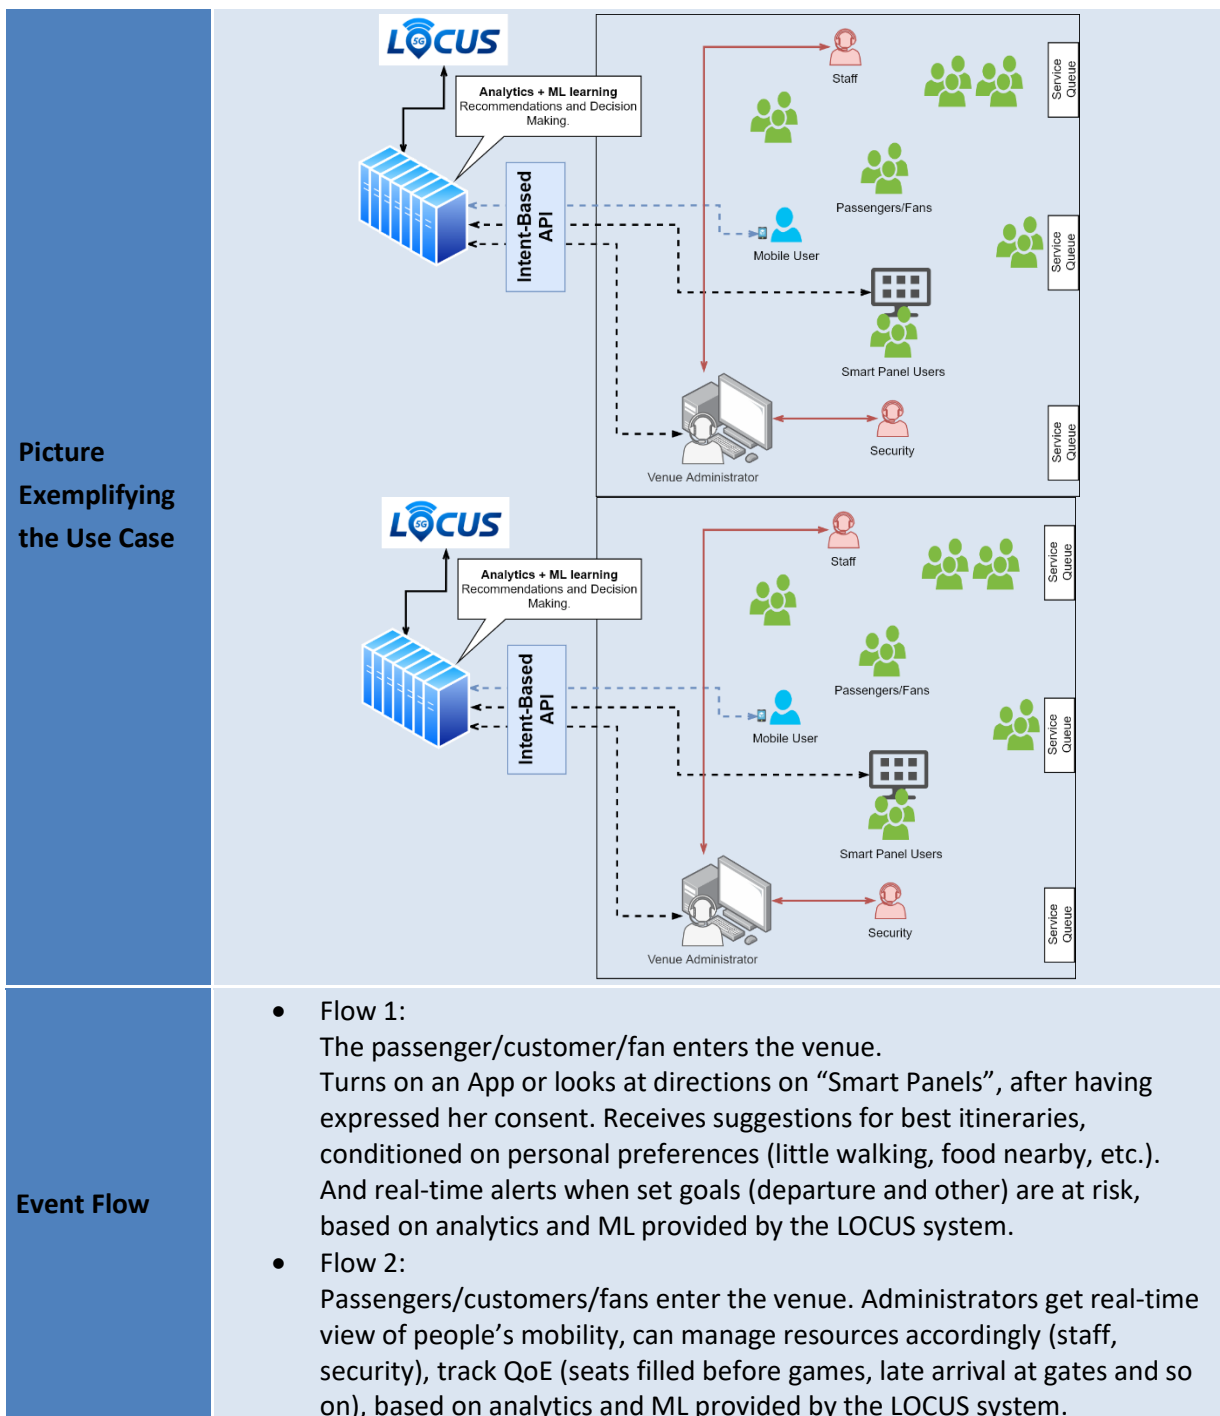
| Picture Exemplifying the Use Case | LOCUS 5G<br>Analytics + ML learning Recommendations and Decision Making.<br>Intent-Based API<br>Staff<br>Service Queue<br>Passengers/Fans<br>Mobile User<br>Service Queue<br>Smart Panel Users<br>Security<br>Service Queue<br>Venue Administrator<br>LOCUS 5G<br>Analytics + ML learning Recommendations and Decision Making.<br>Intent-Based API<br>Staff<br>Service Queue<br>Passengers/Fans<br>Mobile User<br>Service Queue<br>Smart Panel Users<br>Security<br>Service Queue<br>Venue Administrator |
|---|---|
| Event Flow | • Flow 1: The passenger/customer/fan enters the venue. Turns on an App or looks at directions on “Smart Panels”, after having expressed her consent. Receives suggestions for best itineraries, conditioned on personal preferences (little walking, food nearby, etc.). And real-time alerts when set goals (departure and other) are at risk, based on analytics and ML provided by the LOCUS system.<br>• Flow 2: Passengers/customers/fans enter the venue. Administrators get real-time view of people’s mobility, can manage resources accordingly (staff, security), track QoE (seats filled before games, late arrival at gates and so on), based on analytics and ML provided by the LOCUS system. |